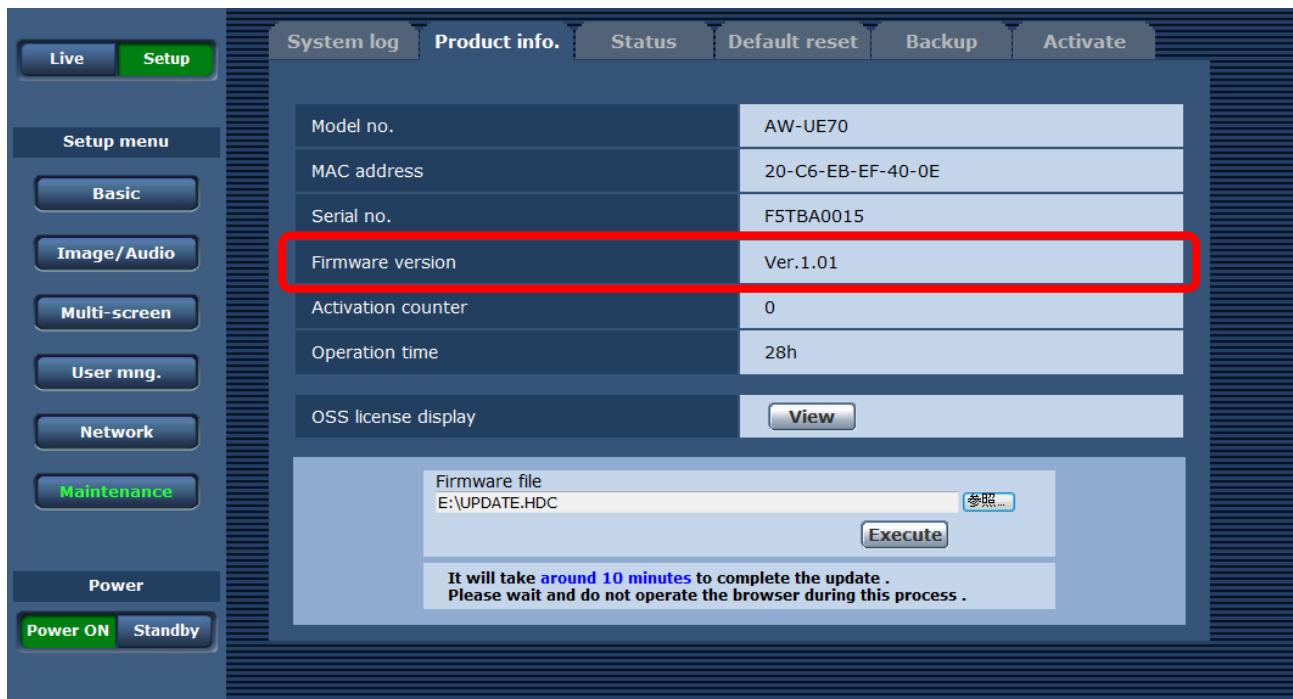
Live Setup

Setup menu

Basic

Image/Audio

Multi-screen

User mng.

Network

Maintenance

Power

Power ON Standby

System log | Product info. | Status | Default reset | Backup | Activate

| Model no. | AW-UE70 |
|---|---|
| MAC address | 20-C6-EB-EF-40-0E |
| Serial no. | F5TBA0015 |
| Firmware version | Ver.1.01 |
| Activation counter | 0 |
| Operation time | 28h |

| OSS license display | View |
|---|---|

Firmware file
E:\UPDATE.HDC 参照...
Execute

It will take around 10 minutes to complete the update .
Please wait and do not operate the browser during this process .